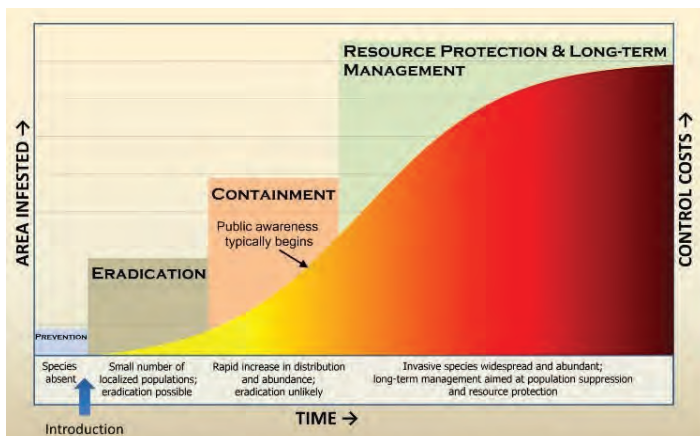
Resource Protection & Long-term Management

Containment

Public awareness typically begins

Eradication

Prevention

AREA INFESTED →

CONTROL COSTS →

Species absent

Small number of localized populations; eradication possible

Rapid increase in distribution and abundance; eradication unlikely

Invasive species widespread and abundant; long-term management aimed at population suppression and resource protection

TIME →

Introduction